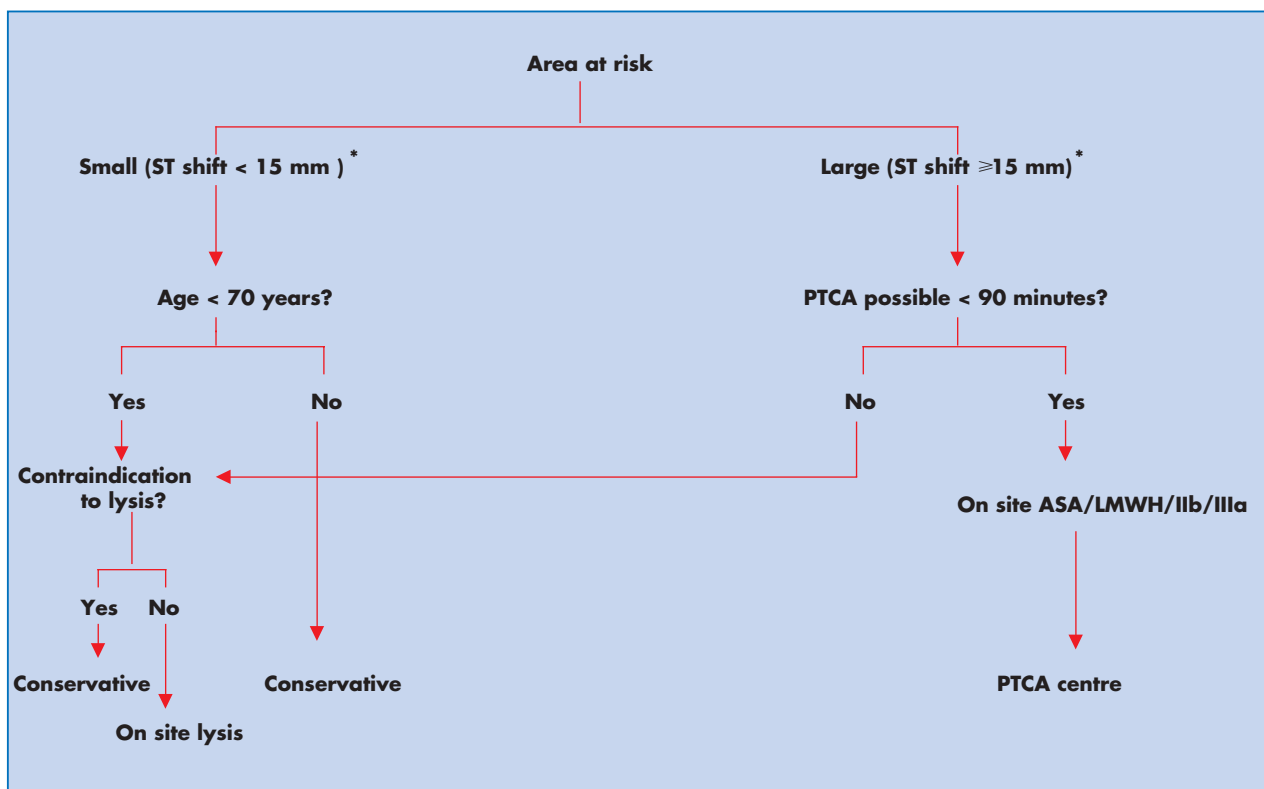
Area at risk

Small (ST shift < 15 mm ) *

Large (ST shift $\geqslant$15 mm) *

Age < 70 years?

PTCA possible < 90 minutes?

Yes

No

No

Yes

Contraindication to lysis?

On site ASA/LMWH/IIb/IIIa

Yes

No

Conservative

Conservative

PTCA centre

On site lysis